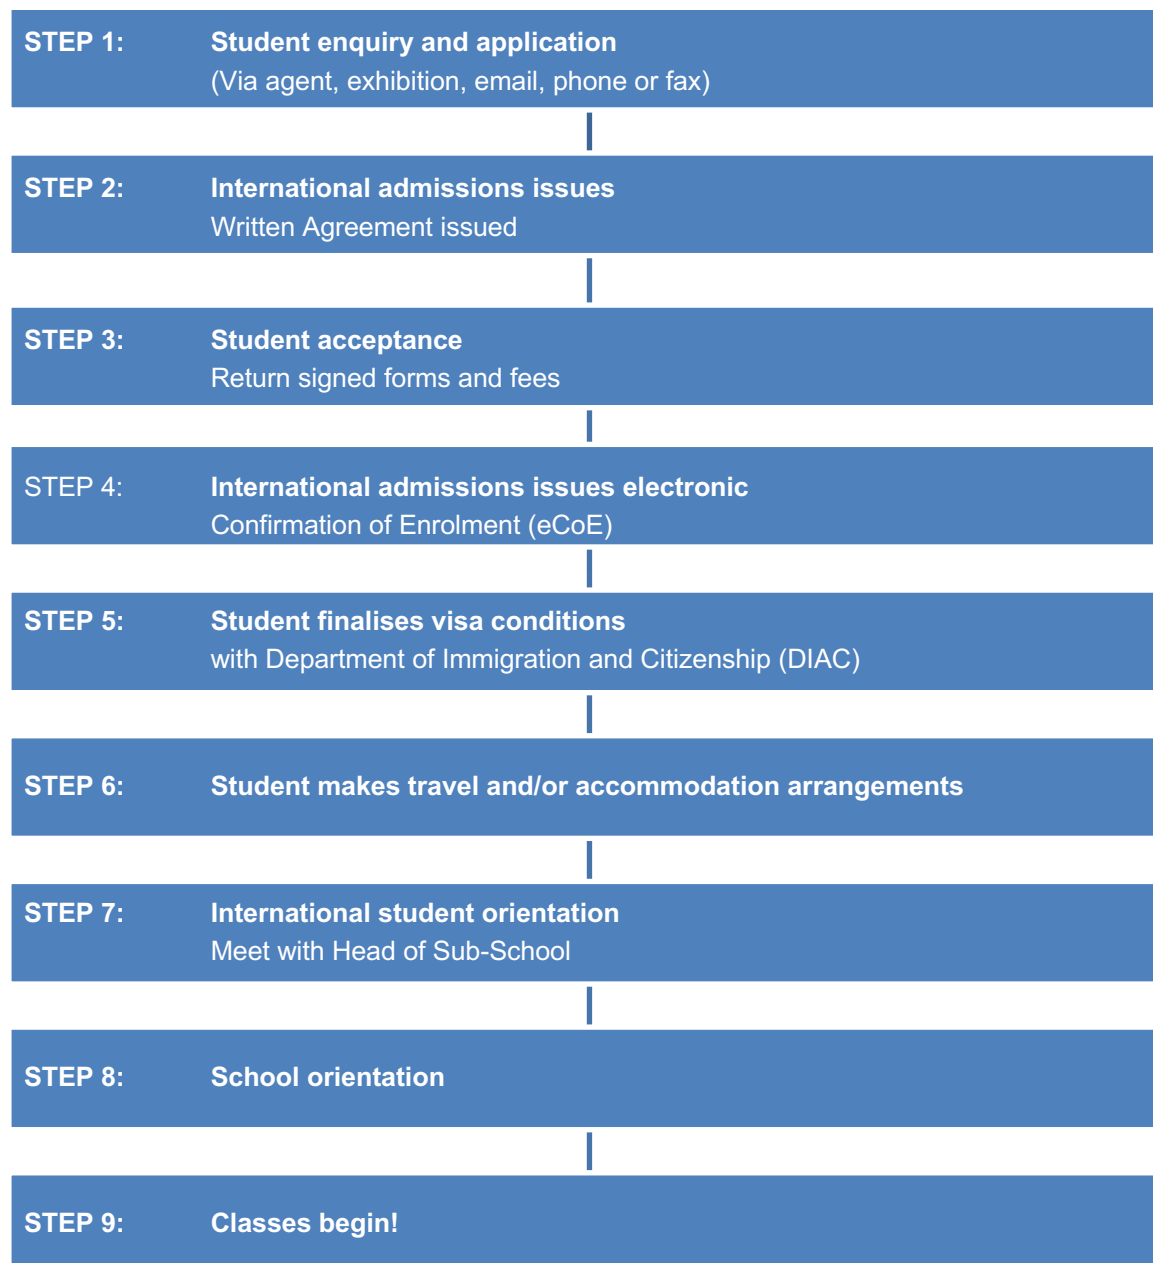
STEP 1: Student enquiry and application
(Via agent, exhibition, email, phone or fax)

STEP 2: International admissions issues
Written Agreement issued

STEP 3: Student acceptance
Return signed forms and fees

STEP 4: International admissions issues electronic
Confirmation of Enrolment (eCoE)

STEP 5: Student finalises visa conditions
with Department of Immigration and Citizenship (DIAC)

STEP 6: Student makes travel and/or accommodation arrangements

STEP 7: International student orientation
Meet with Head of Sub-School

STEP 8: School orientation

STEP 9: Classes begin!